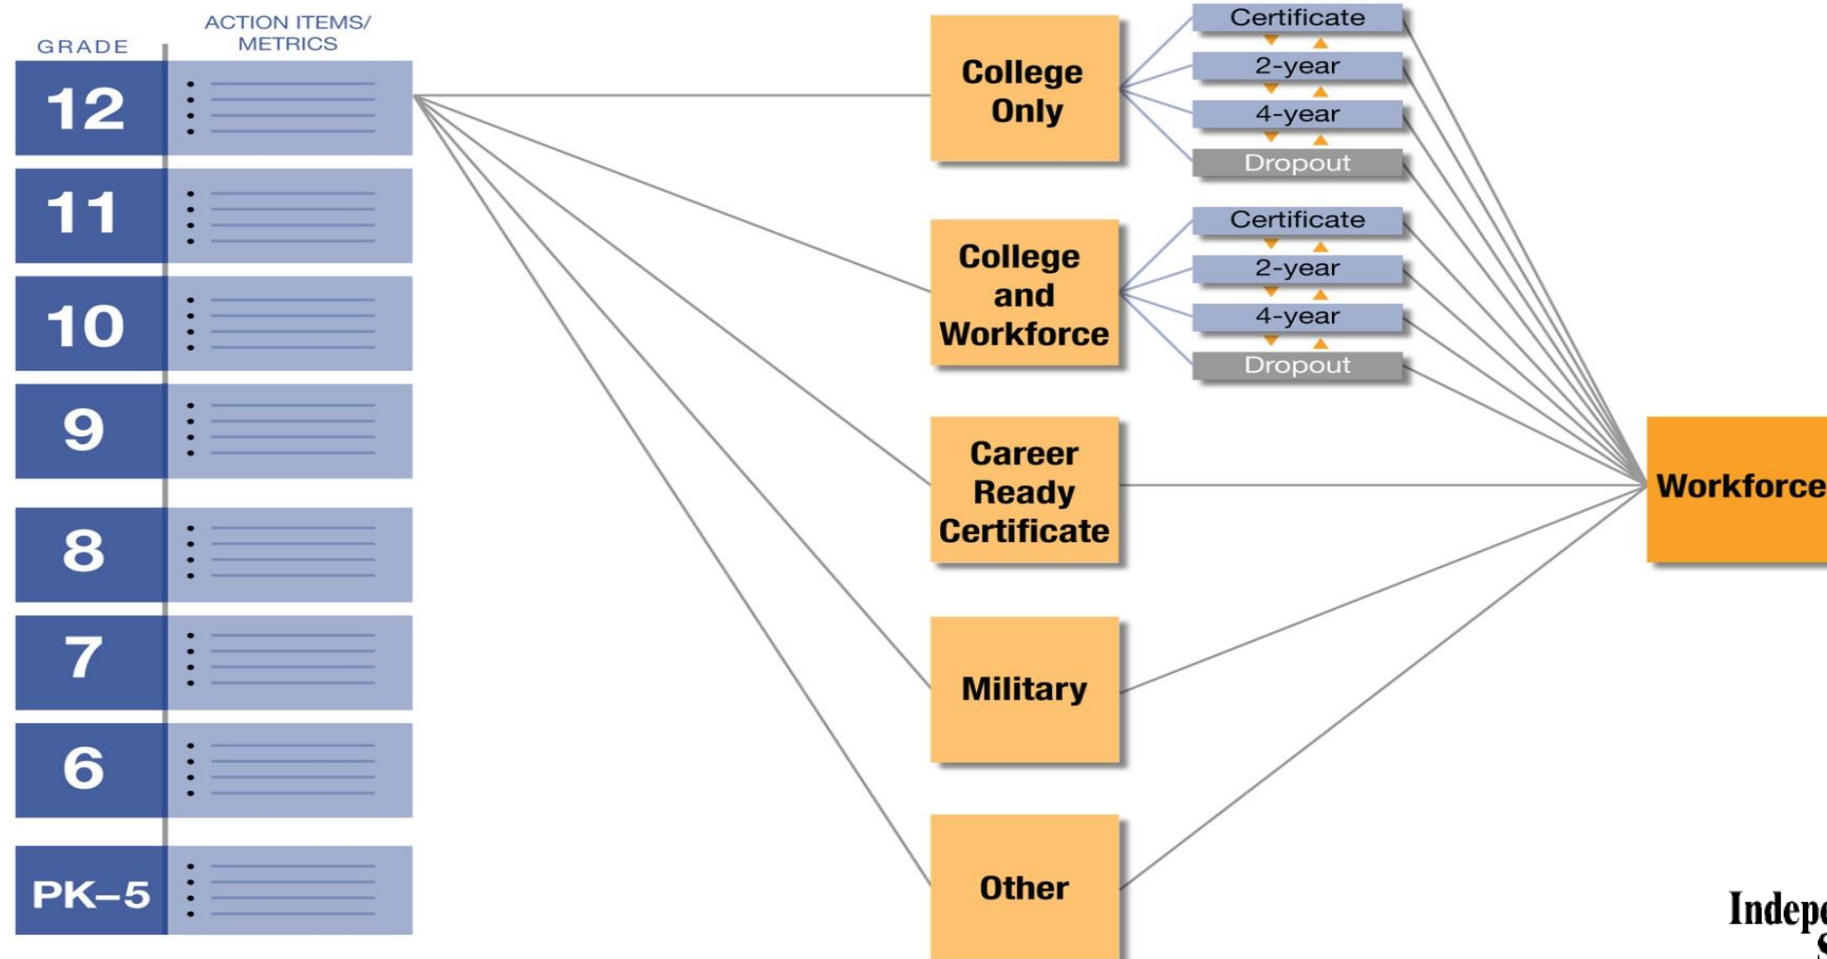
GRADE

ACTION ITEMS/ METRICS

12

11

10

9

8

7

6

PK–5

College Only

Certificate

2-year

4-year

Dropout

College and Workforce

Certificate

2-year

4-year

Dropout

Career Ready Certificate

Military

Other

Workforce

Indepe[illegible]
S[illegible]